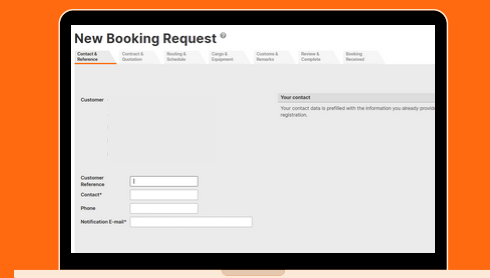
New Booking Request

Contact & Reference

Contract & Quotation

Routing & Schedule

Cargo & Equipment

Customs & Remarks

Review & Complete

Booking Received

Customer

Your contact

Your contact data is prefilled with the information you already provi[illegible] registration.

Customer Reference

Contact*

Phone

Notification E-mail*